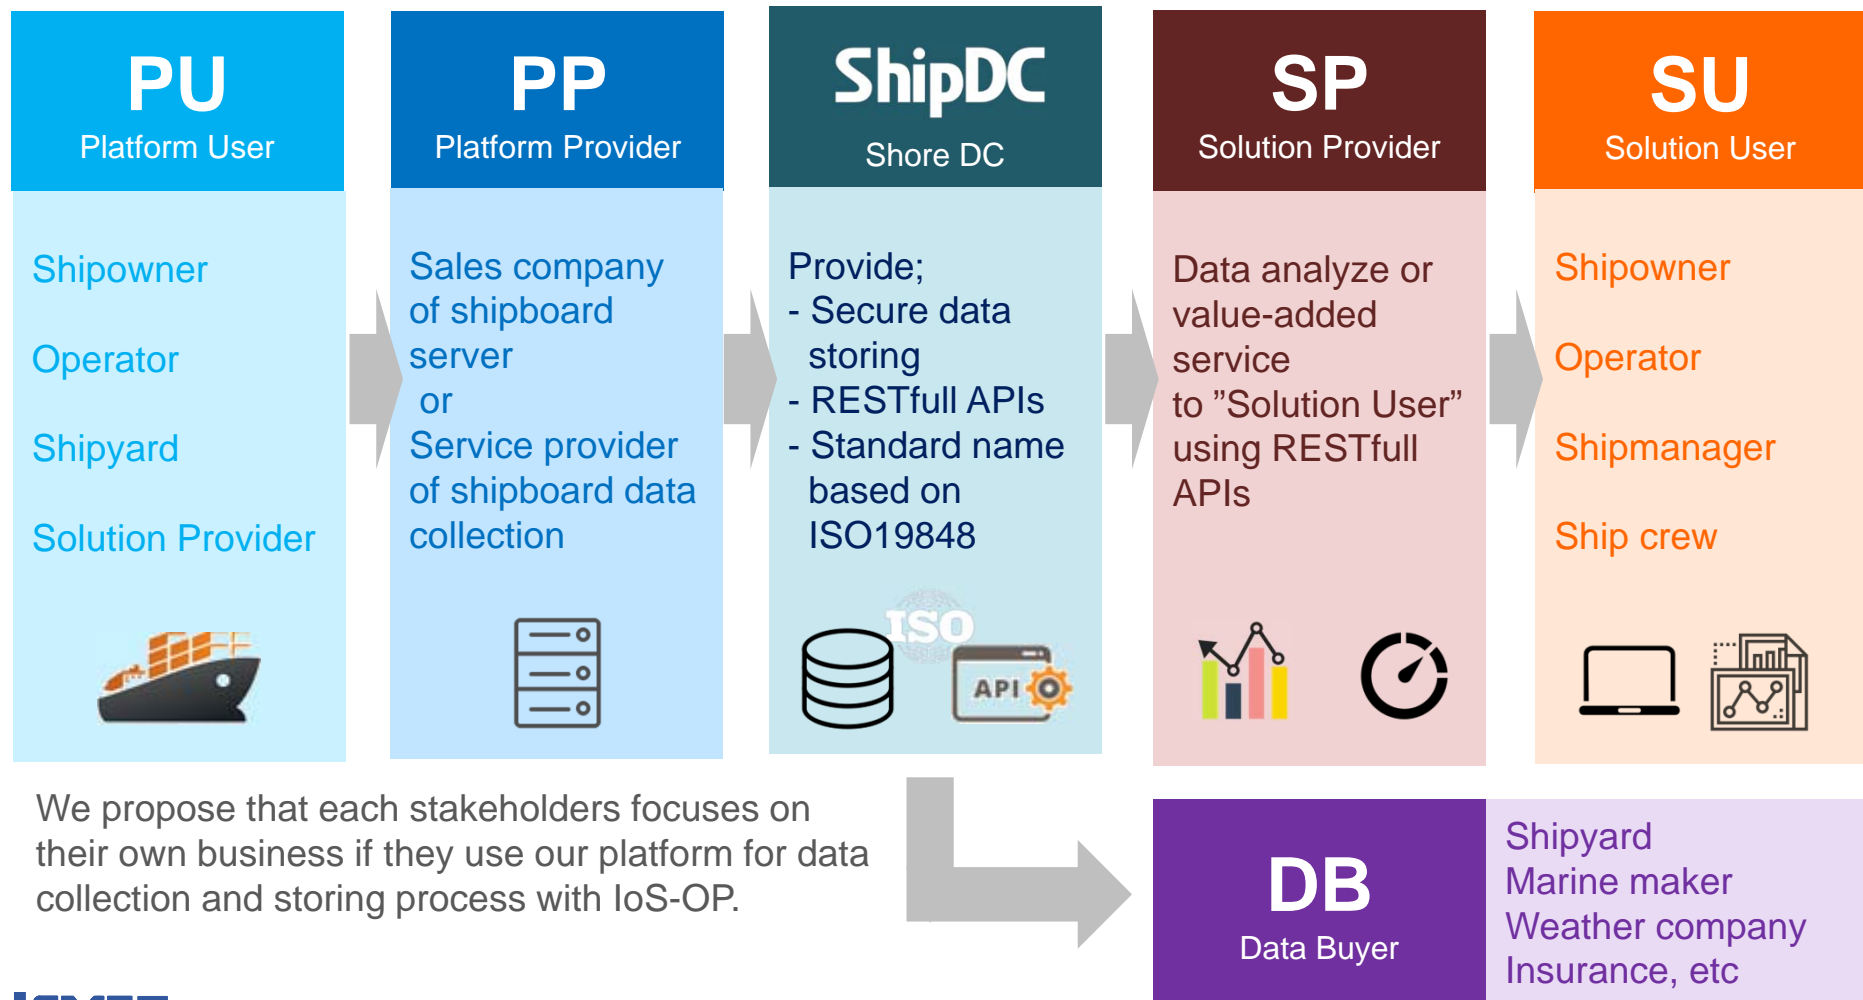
PU
Platform User

Shipowner

Operator

Shipyard

Solution Provider

PP
Platform Provider

Sales company of shipboard server
or
Service provider of shipboard data collection

ShipDC
Shore DC

Provide;
- Secure data storing
- RESTfull APIs
- Standard name based on ISO19848

ISO

API

SP
Solution Provider

Data analyze or value-added service to ”Solution User” using RESTfull APIs

SU
Solution User

Shipowner

Operator

Shipmanager

Ship crew

We propose that each stakeholders focuses on their own business if they use our platform for data collection and storing process with IoS-OP.

DB
Data Buyer

Shipyard
Marine maker
Weather company
Insurance, etc